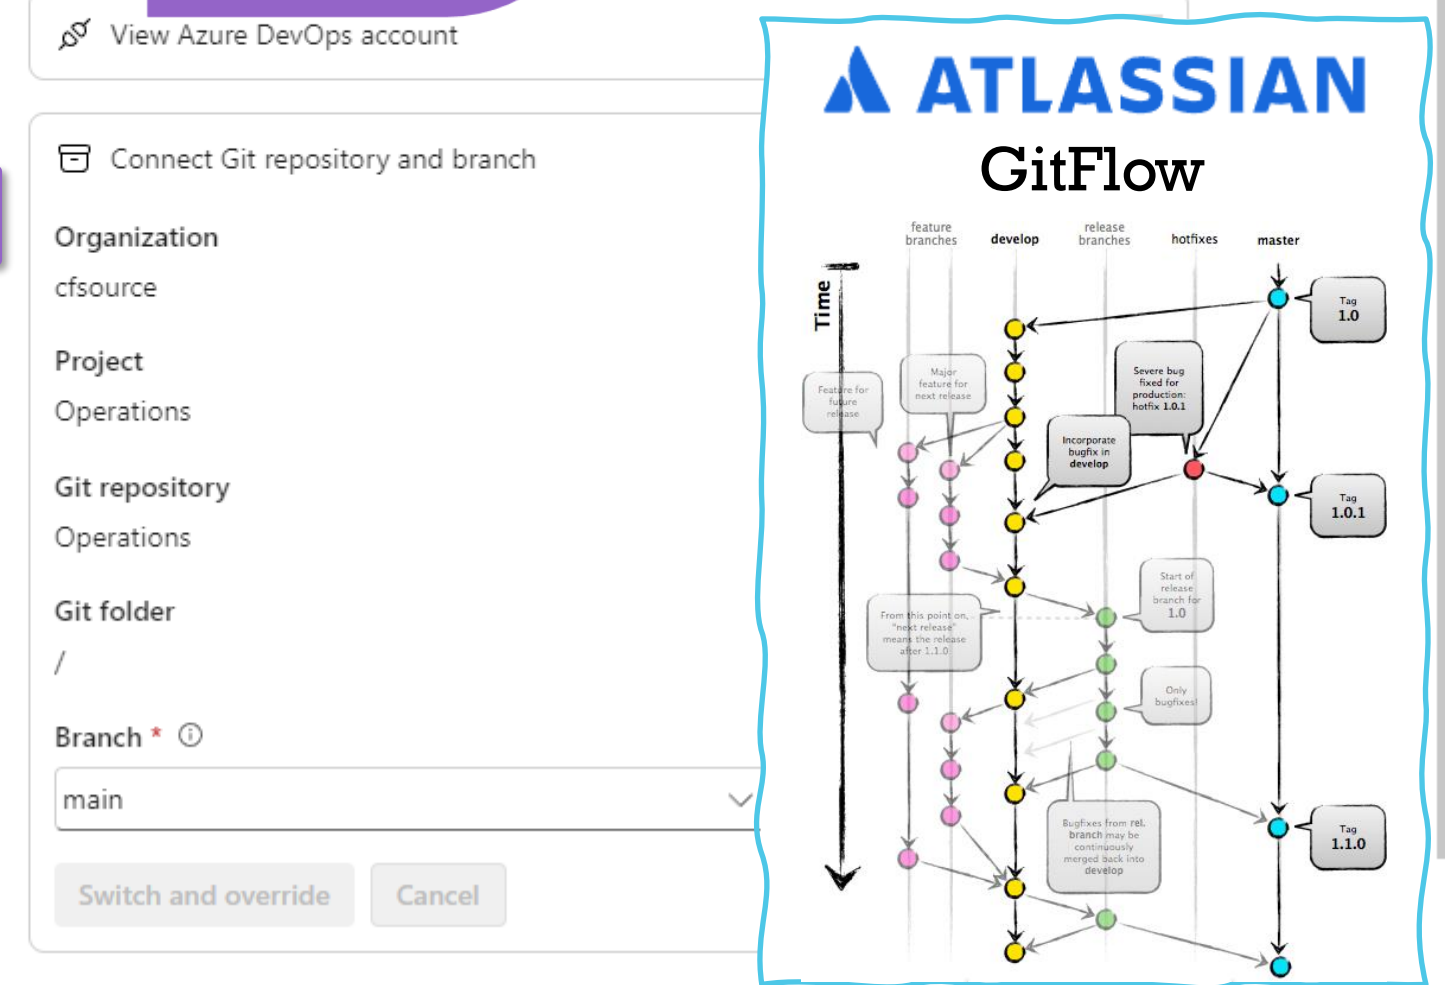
View Azure DevOps account

Connect Git repository and branch

Organization
cfsource

Project
Operations

Git repository
Operations

Git folder
/

Branch * ⓘ
main

Switch and override
Cancel

ATLASSIAN
GitFlow

feature branches
develop
release branches
hotfixes
master

Time

Tag 1.0

Feature for future release

Major feature for next release

Severe bug fixed for production: hotfix 1.0.1

Incorporate bugfix in develop

Tag 1.0.1

Start of release branch for 1.0

From this point on, "next release" means the release after 1.1.0

Only bugfixes!

Bugfixes from rel. branch may be continuously merged back into develop

Tag 1.1.0